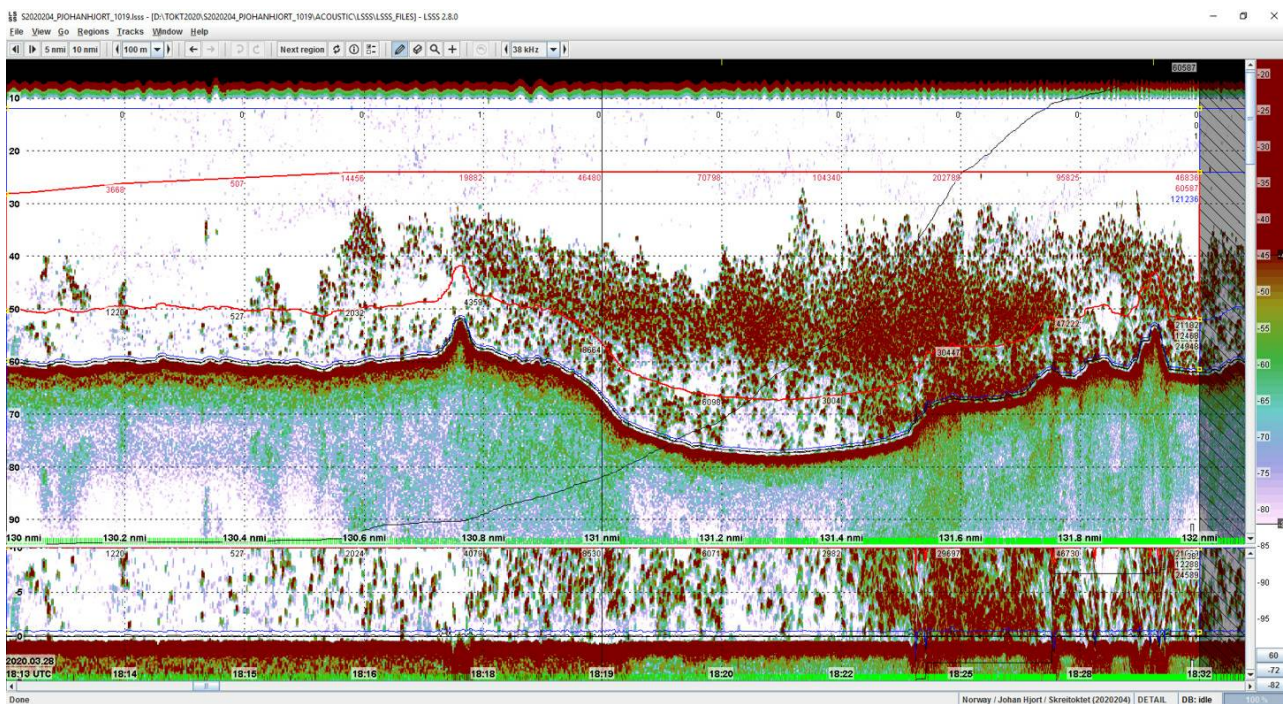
S2020204_PJOHANHJORT_1019.lsss - [D:\TOKT2020\S2020204_PJOHANHJORT_1019\ACOUSTIC\LSSS\LSSS_FILES] - LSSS 2.8.0
File View Go Regions Tracks Window Help
5 nmi 10 nmi 100 m Next region 38 kHz

60587
10
0 0 0 1 0 0 0 0 0 0 0 1
20
3668 507 14456 19882 46480 70798 104340 202788 95825 46836 60587 121236
30
40
50 1220 527 2032 4359 47222 21192 12488 24348
60 8664 30447
70 6098 3004
80
90
130 nmi 130.2 nmi 130.4 nmi 130.6 nmi 130.8 nmi 131 nmi 131.2 nmi 131.4 nmi 131.6 nmi 131.8 nmi 132 nmi
1220 527 2024 4079 8530 6071 2882 29697 46730 21191 12288 24589
-5
-0
2020.03.28
18:13 UTC 18:14 18:15 18:16 18:18 18:19 18:20 18:22 18:25 18:28 18:32

-20 -25 -30 -35 -40 -45 -50 -55 -60 -65 -70 -75 -80 -85 -90 -95
60 -72 -82

Done
Norway / Johan Hjort / Skreitoktet (2020204) DETAIL DB: idle 100 %